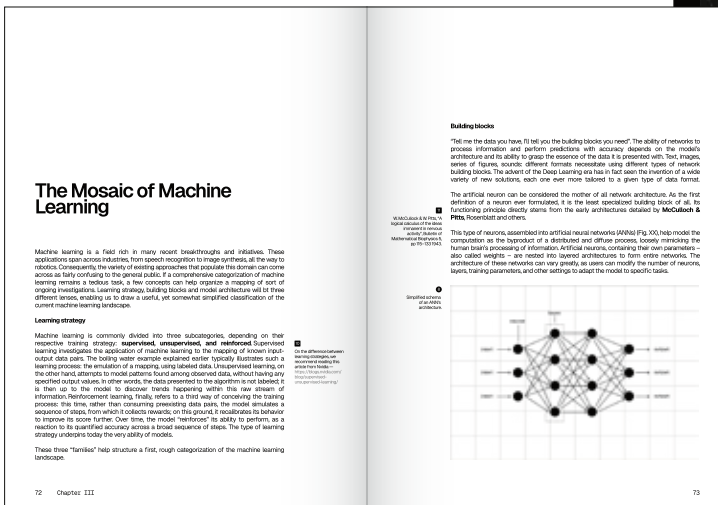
The Mosaic of Machine Learning

Machine learning is a field rich in many recent breakthroughs and initiatives. These applications span across industries, from speech recognition to image synthesis, all the way to robotics. Consequently, the variety of existing approaches that populate this domain can come across as fairly confusing to the general public. If a comprehensive categorization of machine learning remains a tedious task, a few concepts can help organize a mapping of sort of ongoing investigations. Learning strategy, building blocks and model architecture will be three different lenses, enabling us to draw a useful, yet somewhat simplified classification of the current machine learning landscape.

Learning strategy

Machine learning is commonly divided into three subcategories, depending on their respective training strategy: supervised, unsupervised, and reinforced. Supervised learning investigates the application of machine learning to the mapping of known input-output data pairs. The boiling water example explained earlier typically illustrates such a learning process: the emulation of a mapping, using labeled data. Unsupervised learning, on the other hand, attempts to model patterns found among observed data, without having any specified output values. In other words, the data presented to the algorithm is not labeled; it is then up to the model to discover trends happening within this raw stream of information. Reinforcement learning, finally, refers to a third way of conceiving the training process: this time, rather than consuming preexisting data pairs, the model simulates a sequence of steps, from which it collects rewards; on this ground, it recalibrates its behavior to improve its score further. Over time, the model "reinforces" its ability to perform, as a reaction to its quantified accuracy across a broad sequence of steps. The type of learning strategy underpins today the very ability of models.

These three "families" help structure a first, rough categorization of the machine learning landscape.

72 Chapter III

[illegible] On the difference between learning strategies, we recommend reading this article from Nvidia — https://blogs.nvidia.com/blog/supervised-unsupervised-learning/

Building blocks

"Tell me the data you have, I'll tell you the building blocks you need". The ability of networks to process information and perform predictions with accuracy depends on the model's architecture and its ability to grasp the essence of the data it is presented with. Text, images, series of figures, sounds: different formats necessitate using different types of network building blocks. The advent of the Deep Learning era has in fact seen the invention of a wide variety of new solutions, each one ever more tailored to a given type of data format.

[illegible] W. McCulloch & W. Pitts, "A logical calculus of the ideas immanent in nervous activity", Bulletin of Mathematical Biophysics 5, pp. 115–133 1943.

The artificial neuron can be considered the mother of all network architecture. As the first definition of a neuron ever formulated, it is the least specialized building block of all. Its functioning principle directly stems from the early architectures detailed by McCulloch & Pitts, Rosenblatt and others.

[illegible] Simplified schema of an ANN's architecture.

This type of neurons, assembled into artificial neural networks (ANNs) (Fig. XX), help model the computation as the byproduct of a distributed and diffuse process, loosely mimicking the human brain's processing of information. Artificial neurons, containing their own parameters – also called weights – are nested into layered architectures to form entire networks. The architecture of these networks can vary greatly, as users can modify the number of neurons, layers, training parameters, and other settings to adapt the model to specific tasks.

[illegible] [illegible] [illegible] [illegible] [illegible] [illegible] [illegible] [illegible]

73